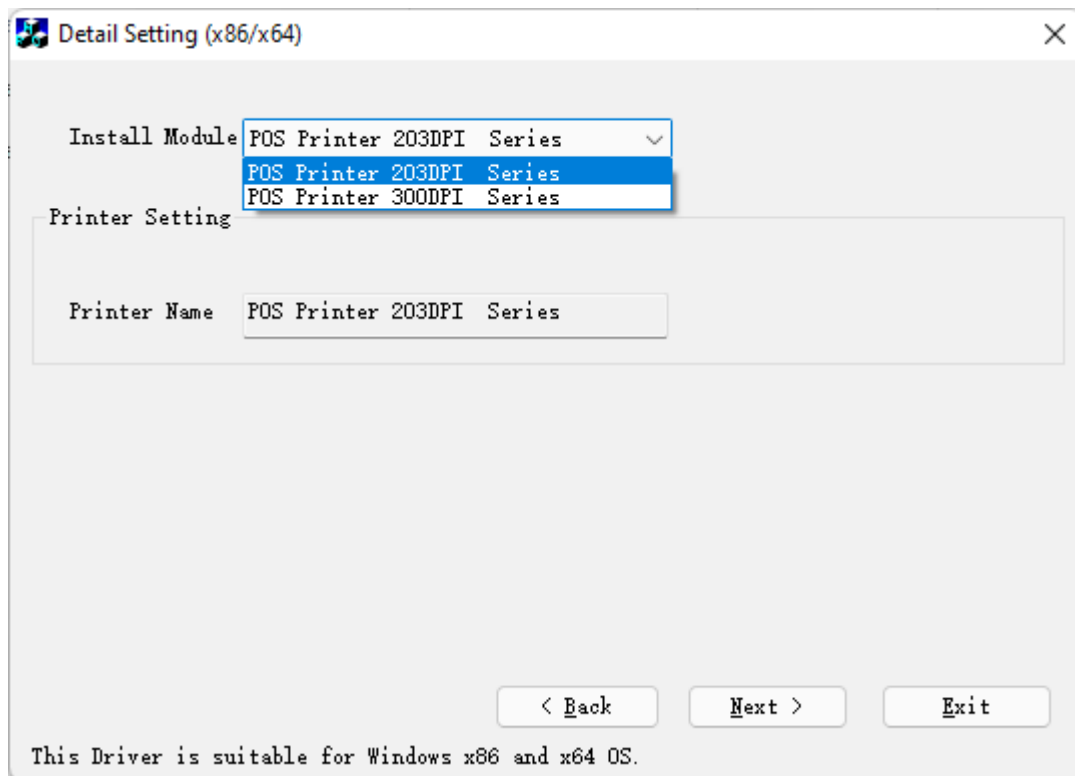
Detail Setting (x86/x64)

×

Install Module POS Printer 203DPI Series

POS Printer 203DPI Series
POS Printer 300DPI Series

Printer Setting

Printer Name POS Printer 203DPI Series

< Back

Next >

Exit

This Driver is suitable for Windows x86 and x64 OS.